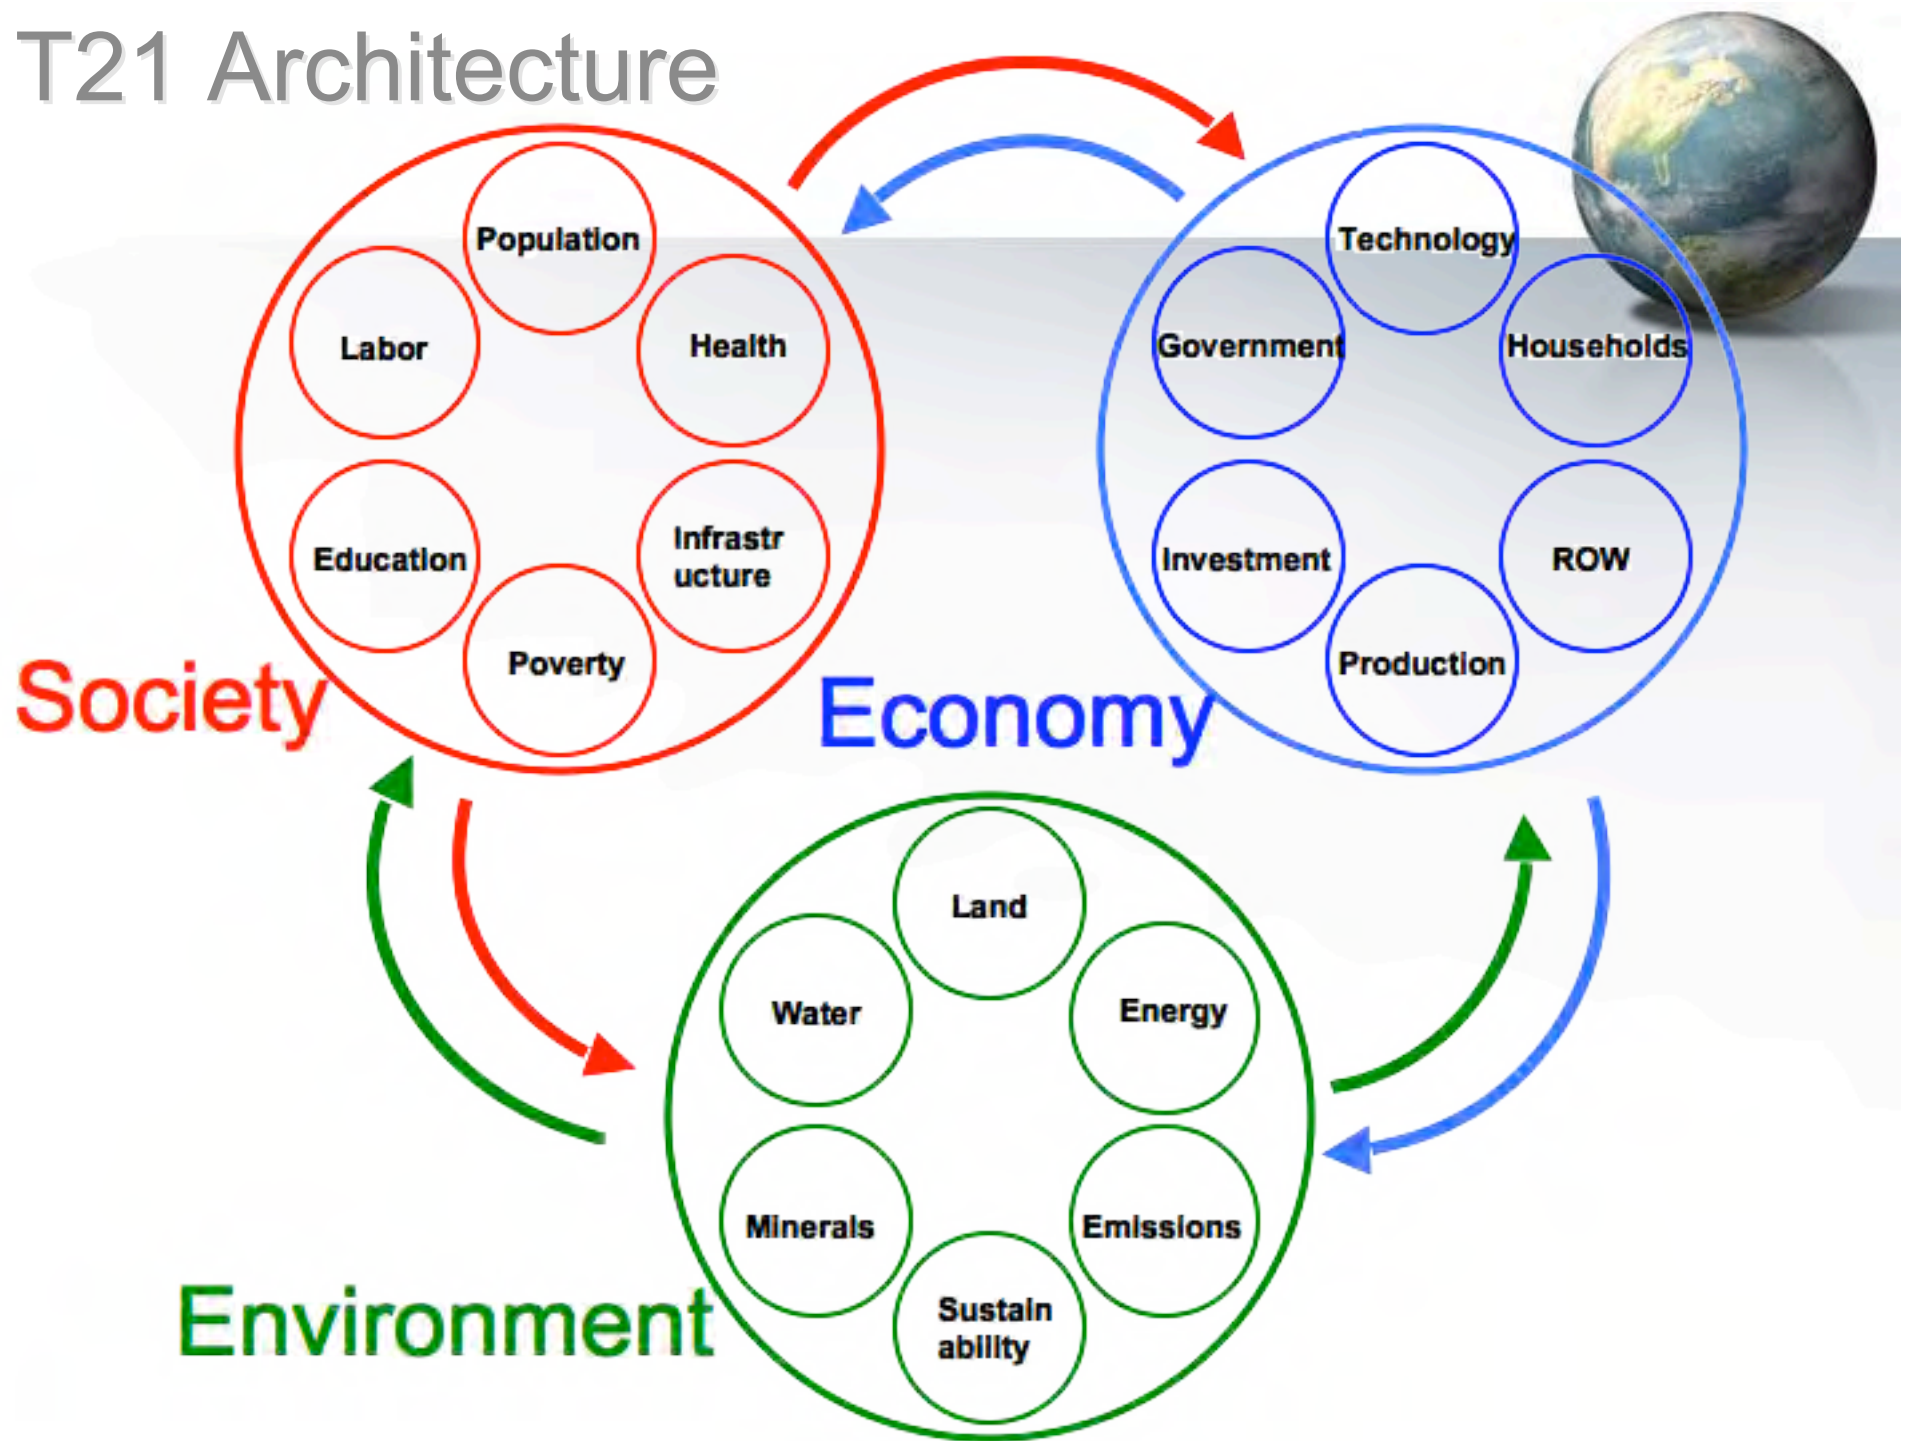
T21 Architecture

Population

Labor

Health

Education

Infrastr ucture

Poverty

Society

Technology

Government

Households

Investment

ROW

Production

Economy

Land

Water

Energy

Minerals

Emissions

Sustain ability

Environment